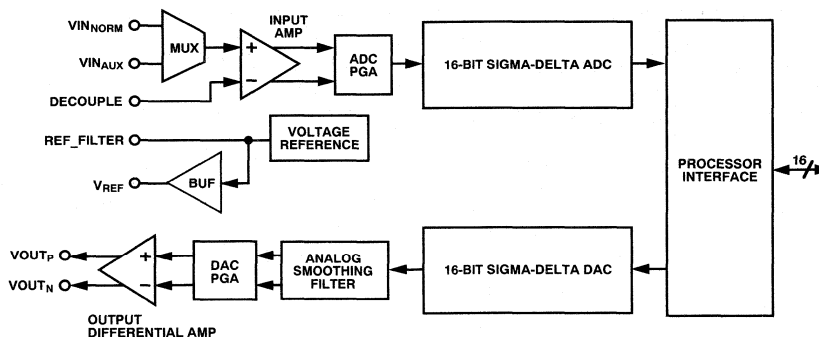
$VIN_{NORM}$

$VIN_{AUX}$

MUX

INPUT AMP

+

−

DECOUPLE

ADC PGA

16-BIT SIGMA-DELTA ADC

REF_FILTER

VOLTAGE REFERENCE

$V_{REF}$

BUF

PROCESSOR INTERFACE

16

$VOUT_P$

$VOUT_N$

+

−

DAC PGA

ANALOG SMOOTHING FILTER

16-BIT SIGMA-DELTA DAC

OUTPUT DIFFERENTIAL AMP